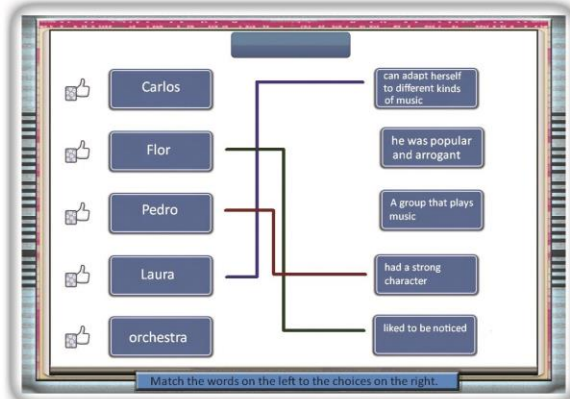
Carlos

Flor

Pedro

Laura

orchestra

can adapt herself to different kinds of music

he was popular and arrogant

A group that plays music

had a strong character

liked to be noticed

Match the words on the left to the choices on the right.